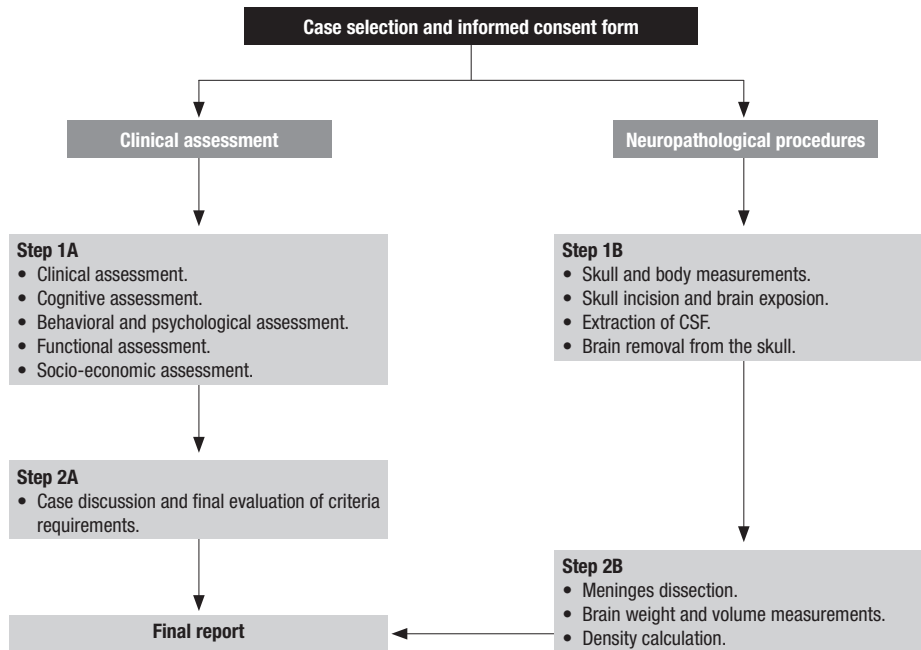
Case selection and informed consent form

Clinical assessment

Neuropathological procedures

Step 1A
• Clinical assessment.
• Cognitive assessment.
• Behavioral and psychological assessment.
• Functional assessment.
• Socio-economic assessment.

Step 1B
• Skull and body measurements.
• Skull incision and brain exposion.
• Extraction of CSF.
• Brain removal from the skull.

Step 2A
• Case discussion and final evaluation of criteria requirements.

Step 2B
• Meninges dissection.
• Brain weight and volume measurements.
• Density calculation.

Final report